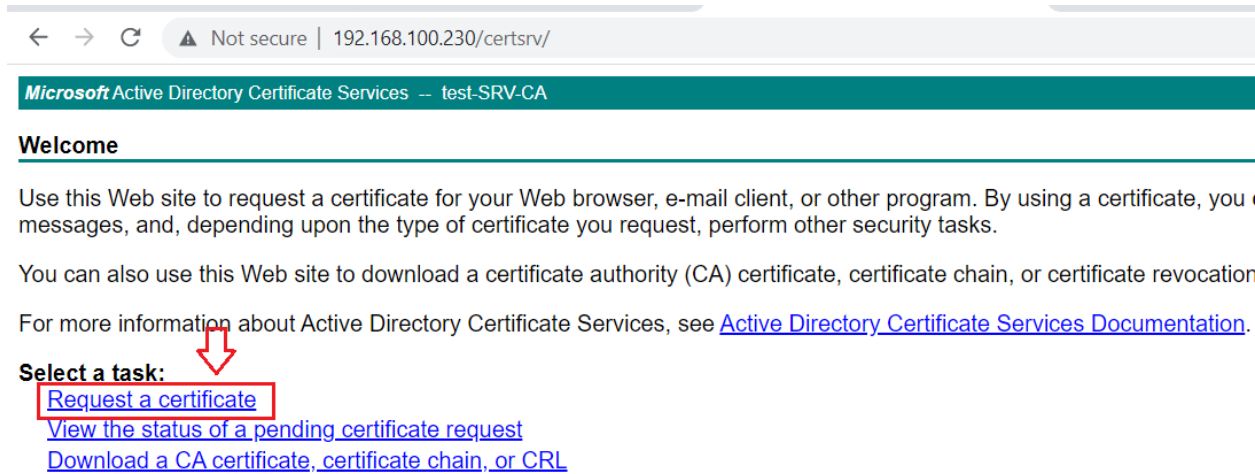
Not secure | 192.168.100.230/certsrv/

Microsoft Active Directory Certificate Services -- test-SRV-CA

Welcome

Use this Web site to request a certificate for your Web browser, e-mail client, or other program. By using a certificate, you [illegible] messages, and, depending upon the type of certificate you request, perform other security tasks.

You can also use this Web site to download a certificate authority (CA) certificate, certificate chain, or certificate revocation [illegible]

For more information about Active Directory Certificate Services, see Active Directory Certificate Services Documentation.

Select a task:
Request a certificate
View the status of a pending certificate request
Download a CA certificate, certificate chain, or CRL